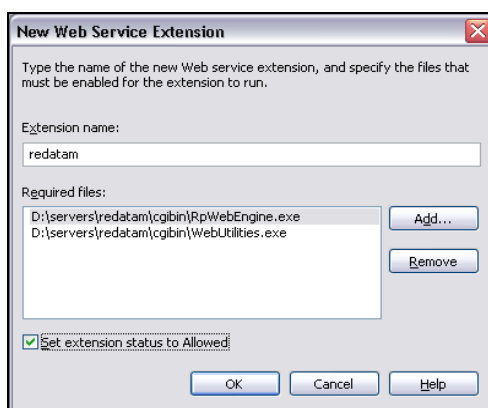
New Web Service Extension

Type the name of the new Web service extension, and specify the files that must be enabled for the extension to run.

Extension name:

redatam

Required files:

D:\servers\redatam\cgibin\RpWebEngine.exe
D:\servers\redatam\cgibin\WebUtilities.exe

Add...

Remove

Set extension status to Allowed

OK

Cancel

Help